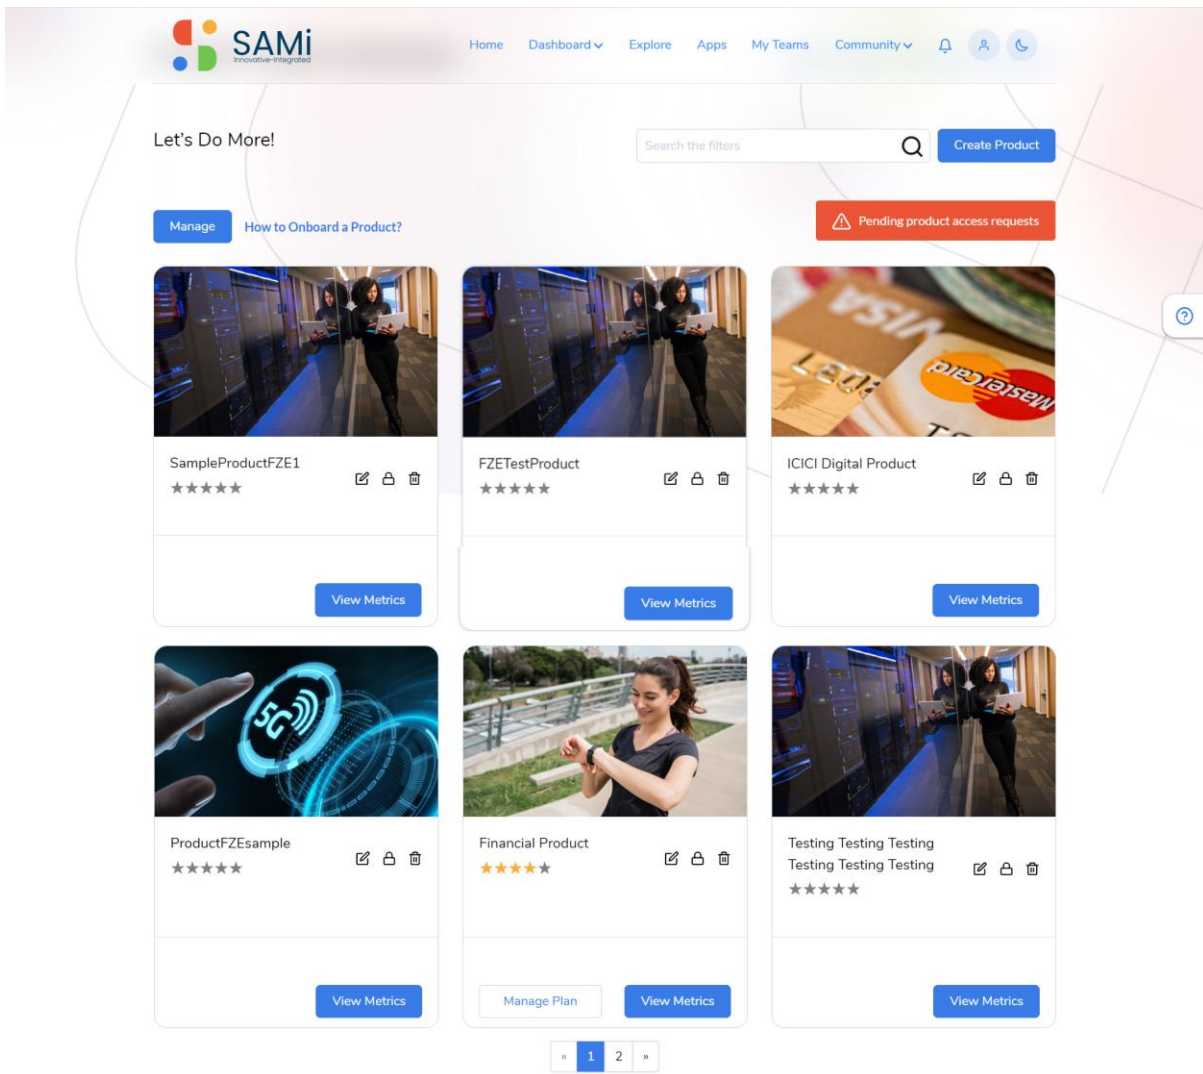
SAMi
Innovative-Integrated

Home Dashboard Explore Apps My Teams Community

Let's Do More!

Search the filters

Create Product

Manage How to Onboard a Product?

Pending product access requests

VISA MasterCard

SampleProductFZE1
★★★★★
View Metrics

FZETestProduct
★★★★★
View Metrics

ICICI Digital Product
★★★★★
View Metrics

5G

ProductFZEsample
★★★★★
View Metrics

Financial Product
★★★★★
Manage Plan View Metrics

Testing Testing Testing Testing Testing Testing
★★★★★
View Metrics

« 1 2 »